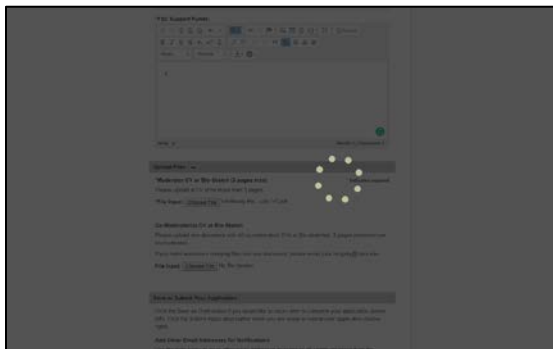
File Support Portal

Upload Files

*Moderator CV or Bio Sketch (2 pages max)

Please upload a CV of no more than 2 pages.

File Name: Choose File

Co-Moderator CV or Bio Sketch

File Load: Choose File No file chosen

Save or Submit Your Application

Add Other Email Addresses for Notifications